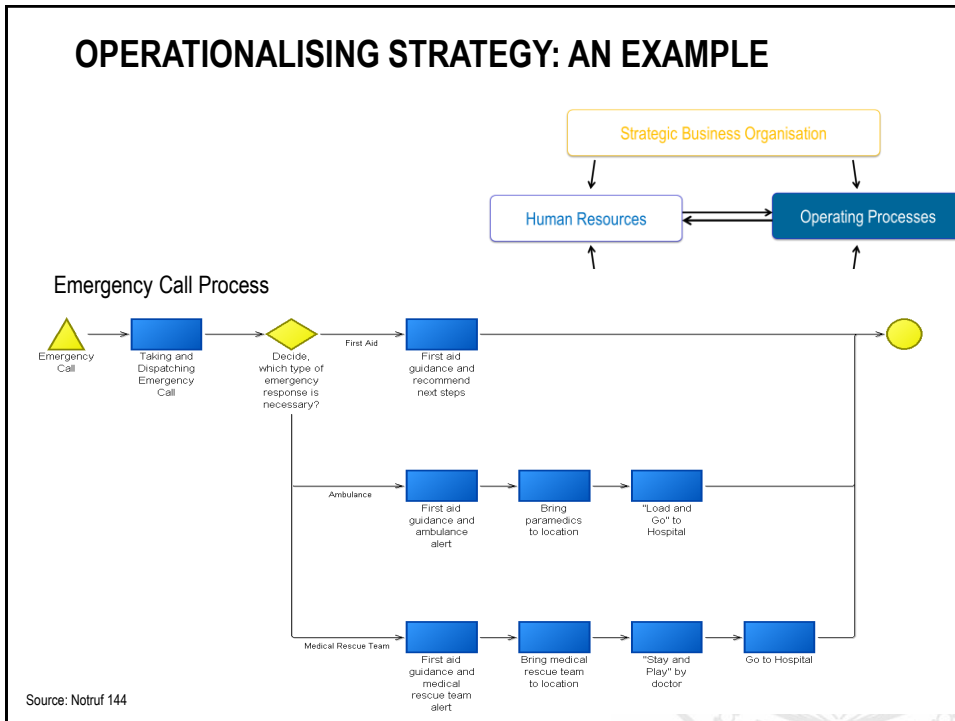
OPERATIONALISING STRATEGY: AN EXAMPLE

Strategic Business Organisation

Human Resources

Operating Processes

Emergency Call Process

Emergency Call

Taking and Dispatching Emergency Call

Decide, which type of emergency response is necessary?

First Aid

First aid guidance and recommend next steps

Ambulance

First aid guidance and ambulance alert

Bring paramedics to location

"Load and Go" to Hospital

Medical Rescue Team

First aid guidance and medical rescue team alert

Bring medical rescue team to location

"Stay and Play" by doctor

Go to Hospital

Source: Notruf 144